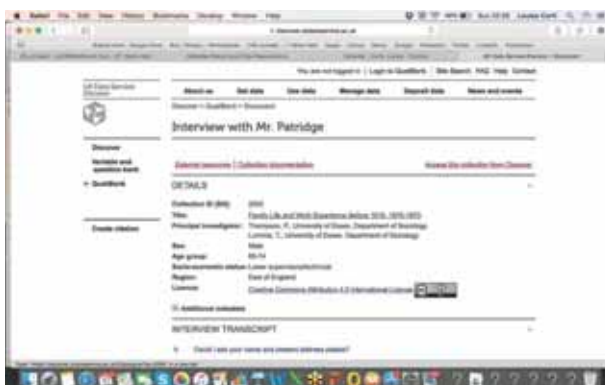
Safari File Edit View History Bookmarks Develop Window Help

You are not logged in | Login to QualiBank | Site Search | FAQ | Help | Contact

UK Data Service Discover

About us | Get data | Use data | Manage data | Deposit data | News and events

Discover > QualiBank > Document

Discover

Variable and question bank

> QualiBank

Create citation

Interview with Mr. Patridge

External resources | Collection documentation

Access the collection from Discover

DETAILS

Collection ID (SN): 2000

Title: Family Life and Work Experience Before 1918, 1870-1973

Principal investigator: Thompson, P., University of Essex. Department of Sociology; Lummis, T., University of Essex. Department of Sociology

Sex: Male

Age group: 65-74

Socio-economic status: Lower supervisory/technical

Region: East of England

Licence: Creative Commons Attribution 4.0 International Licence

Additional metadata

INTERVIEW TRANSCRIPT

Could I ask your name and present address please?